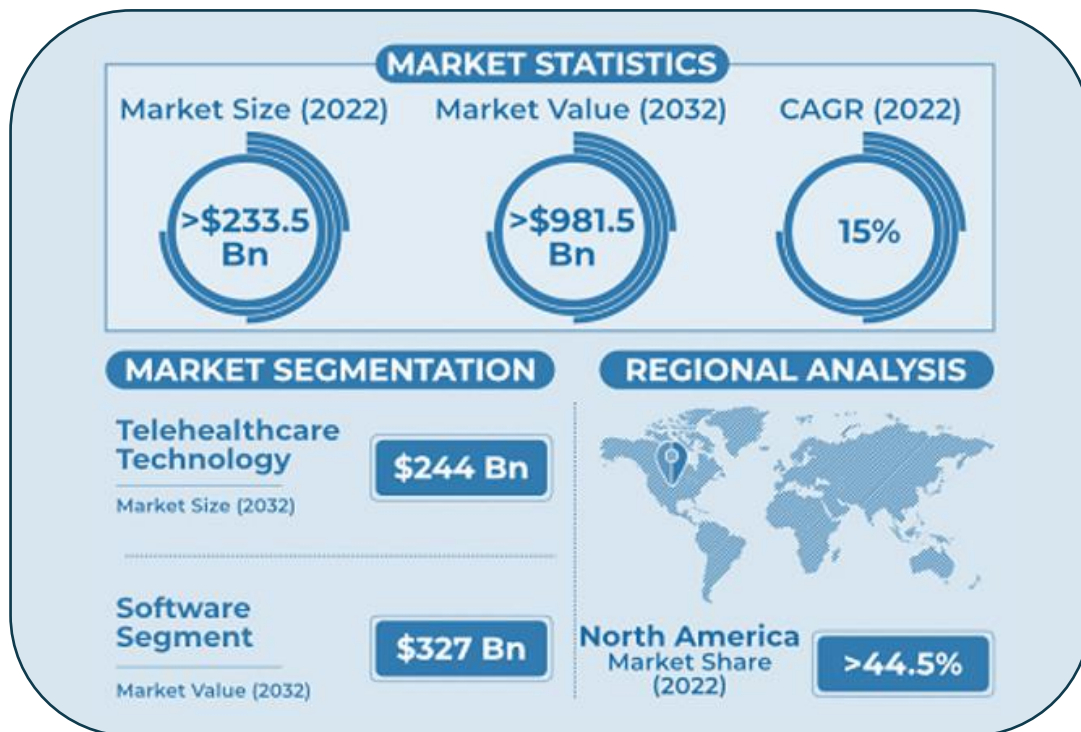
MARKET STATISTICS

Market Size (2022)

>$233.5 Bn

Market Value (2032)

>$981.5 Bn

CAGR (2022)

15%

MARKET SEGMENTATION

Telehealthcare Technology

Market Size (2032)

$244 Bn

Software Segment

Market Value (2032)

$327 Bn

REGIONAL ANALYSIS

North America Market Share (2022)

>44.5%